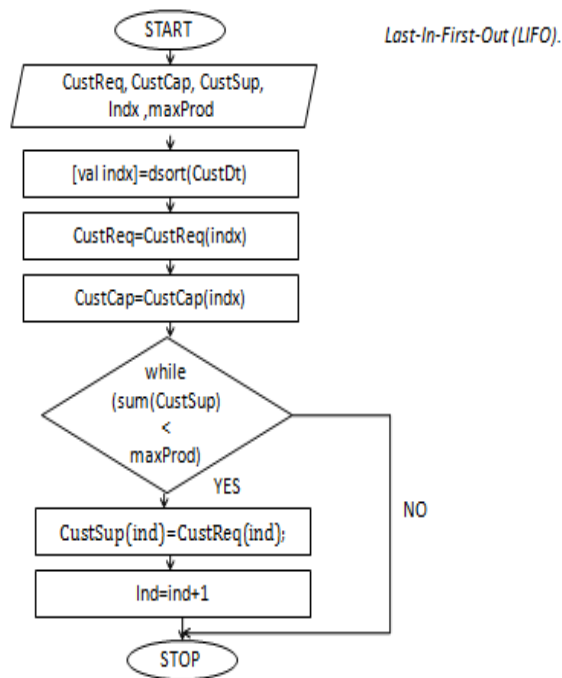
START

Last-In-First-Out (LIFO).

CustReq, CustCap, CustSup, Indx ,maxProd

[val indx]=dsort(CustDt)

CustReq=CustReq(indx)

CustCap=CustCap(indx)

while (sum(CustSup) < maxProd)

YES

NO

CustSup(ind)=CustReq(ind);

Ind=ind+1

STOP